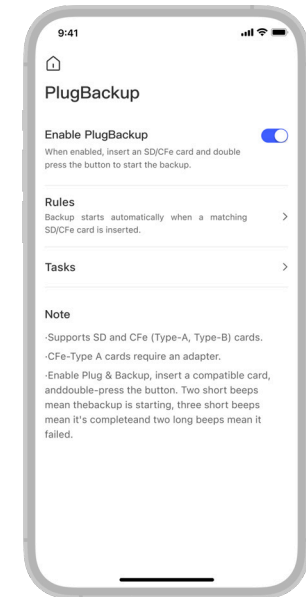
9:41

PlugBackup

Enable PlugBackup

When enabled, insert an SD/CFe card and double press the button to start the backup.

Rules

Backup starts automatically when a matching SD/CFe card is inserted.

Tasks

Note

·Supports SD and CFe (Type-A, Type-B) cards.

·CFe-Type A cards require an adapter.

·Enable Plug & Backup, insert a compatible card, anddouble-press the button. Two short beeps mean thebackup is starting, three short beeps mean it's completeand two long beeps mean it failed.